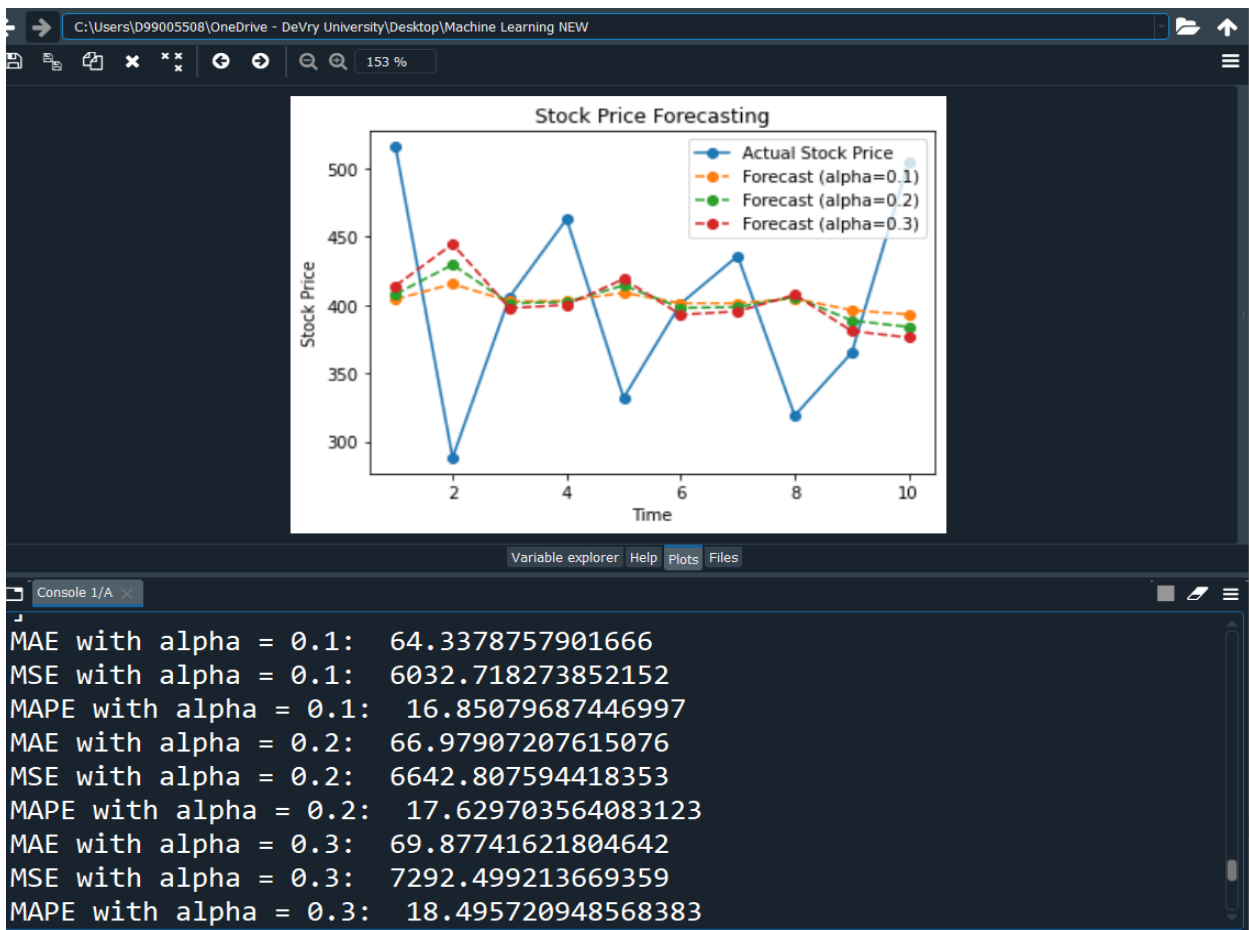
C:\Users\D99005508\OneDrive - DeVry University\Desktop\Machine Learning NEW

153 %

Stock Price Forecasting

Actual Stock Price
Forecast (alpha=0.1)
Forecast (alpha=0.2)
Forecast (alpha=0.3)

Stock Price

500
450
400
350
300

2
4
6
8
10

Time

Variable explorer Help Plots Files

Console 1/A

MAE with alpha = 0.1: 64.3378757901666
MSE with alpha = 0.1: 6032.718273852152
MAPE with alpha = 0.1: 16.85079687446997
MAE with alpha = 0.2: 66.97907207615076
MSE with alpha = 0.2: 6642.807594418353
MAPE with alpha = 0.2: 17.629703564083123
MAE with alpha = 0.3: 69.87741621804642
MSE with alpha = 0.3: 7292.499213669359
MAPE with alpha = 0.3: 18.495720948568383